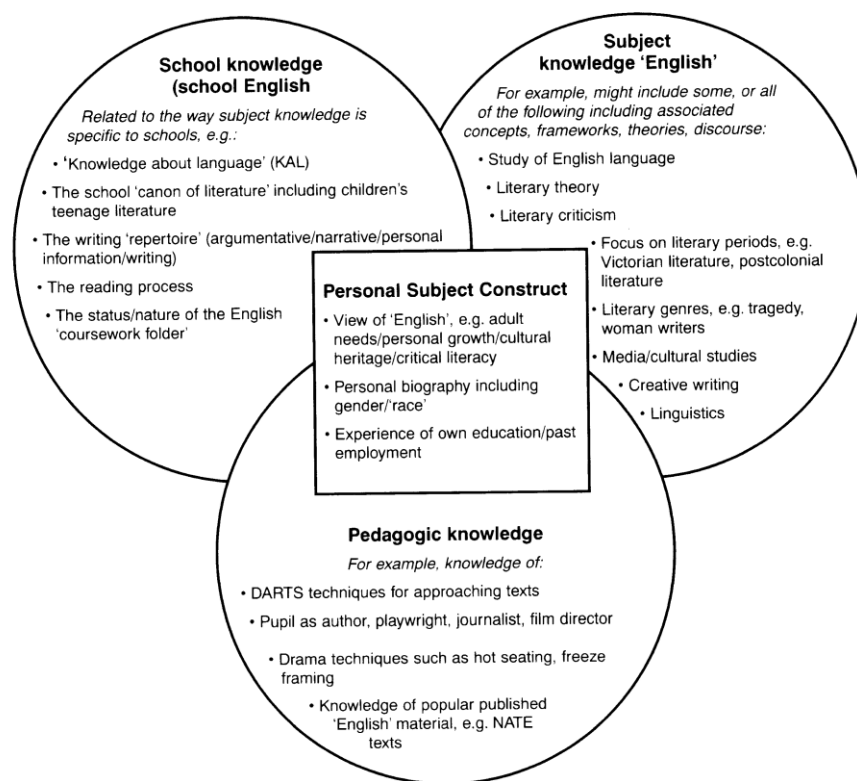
School knowledge (school English

Related to the way subject knowledge is specific to schools, e.g.:

• 'Knowledge about language' (KAL)
• The school 'canon of literature' including children's teenage literature
• The writing 'repertoire' (argumentative/narrative/personal information/writing)
• The reading process
• The status/nature of the English 'coursework folder'

Subject knowledge 'English'

For example, might include some, or all of the following including associated concepts, frameworks, theories, discourse:

• Study of English language
• Literary theory
• Literary criticism
• Focus on literary periods, e.g. Victorian literature, postcolonial literature
• Literary genres, e.g. tragedy, woman writers
• Media/cultural studies
• Creative writing
• Linguistics

Personal Subject Construct

• View of 'English', e.g. adult needs/personal growth/cultural heritage/critical literacy
• Personal biography including gender/'race'
• Experience of own education/past employment

Pedagogic knowledge

For example, knowledge of:

• DARTS techniques for approaching texts
• Pupil as author, playwright, journalist, film director
• Drama techniques such as hot seating, freeze framing
• Knowledge of popular published 'English' material, e.g. NATE texts